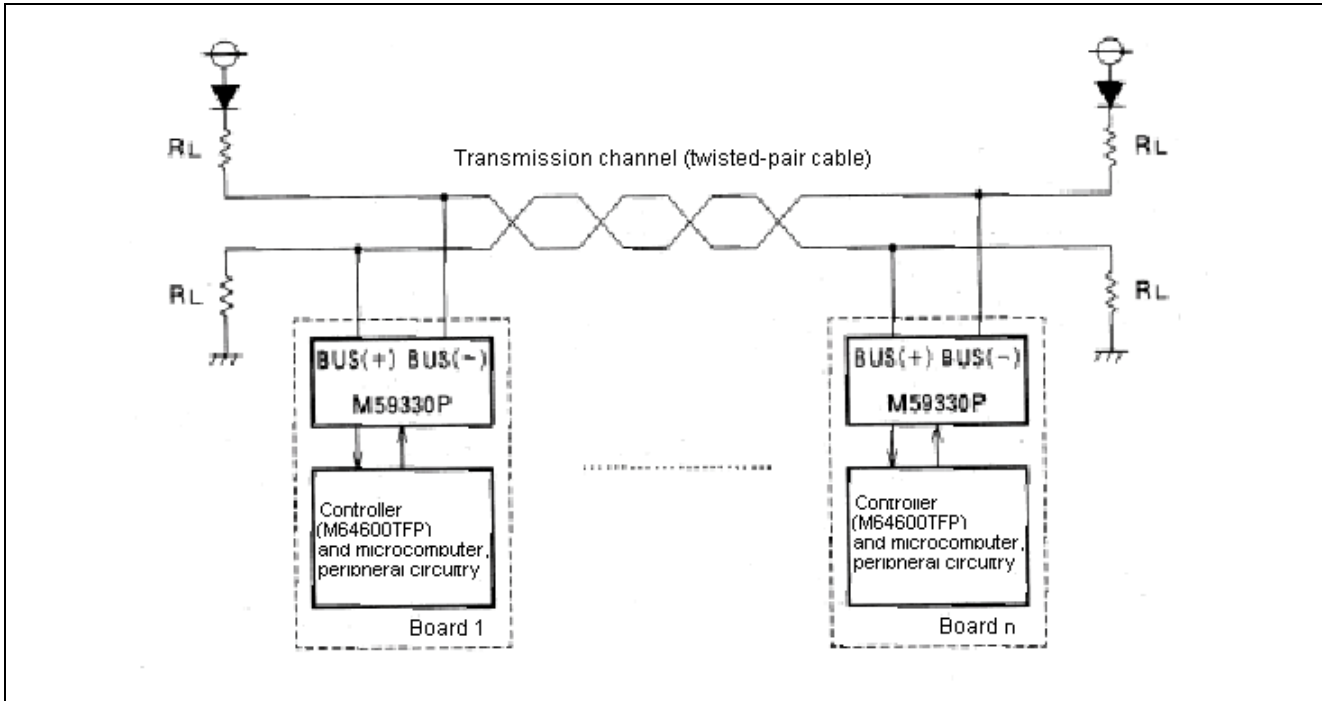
RL

Transmission channel (twisted-pair cable)

RL

RL

RL

BUS(+) BUS(−)

M59330P

Controller (M64600TFP) and microcomputer, peripheral circuitry

Board 1

BUS(+) BUS(−)

M59330P

Controller (M64600TFP) and microcomputer, peripheral circuitry

Board n